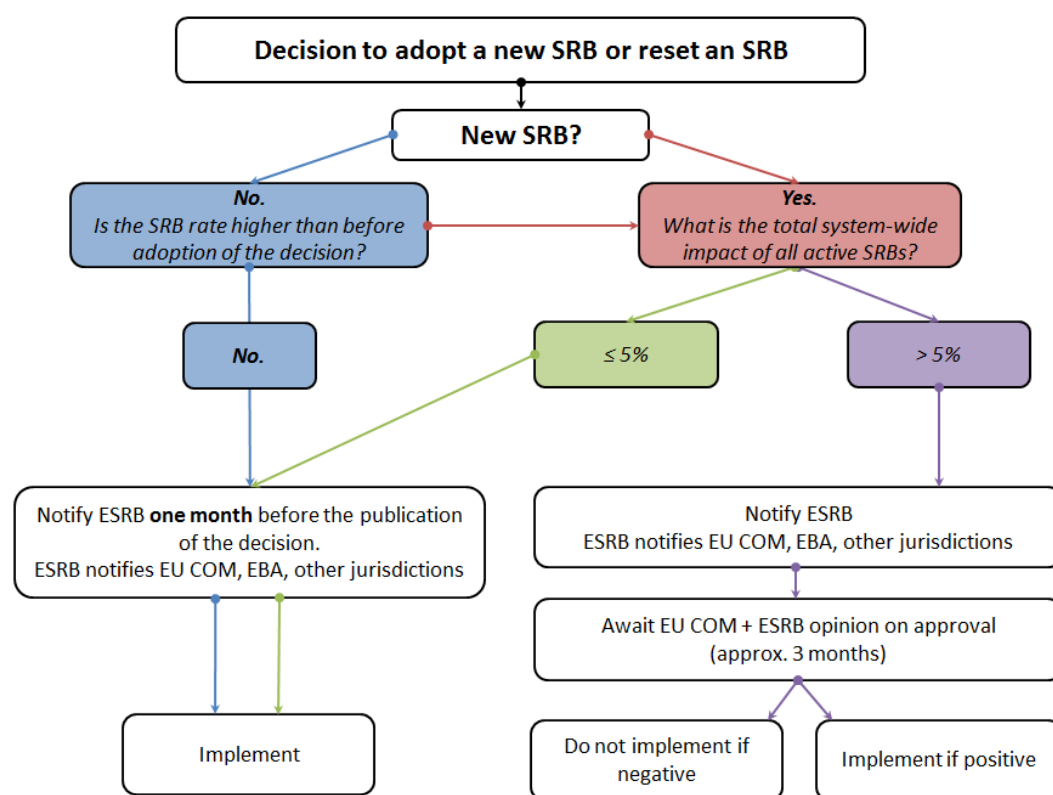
Decision to adopt a new SRB or reset an SRB

New SRB?

No.
Is the SRB rate higher than before adoption of the decision?

Yes.
What is the total system-wide impact of all active SRBs?

No.

≤ 5%

> 5%

Notify ESRB one month before the publication of the decision.
ESRB notifies EU COM, EBA, other jurisdictions

Notify ESRB
ESRB notifies EU COM, EBA, other jurisdictions

Await EU COM + ESRB opinion on approval (approx. 3 months)

Implement

Do not implement if negative

Implement if positive